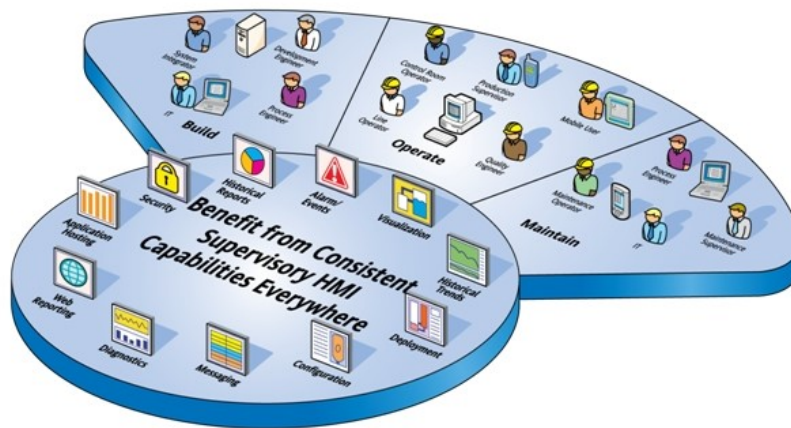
System Integrator

Development Engineer

IT

Process Engineer

Build

Control Room Operator

Production Supervisor

Line Operator

Mobile User

Operate

Quality Engineer

Maintenance Operator

Process Engineer

Maintain

IT

Maintenance Supervisor

Application Hosting

Security

Historical Reports

Alarm/ Events

Visualization

Benefit from Consistent Supervisory HMI Capabilities Everywhere

Web Reporting

Historical Trends

Diagnostics

Messaging

Configuration

Deployment